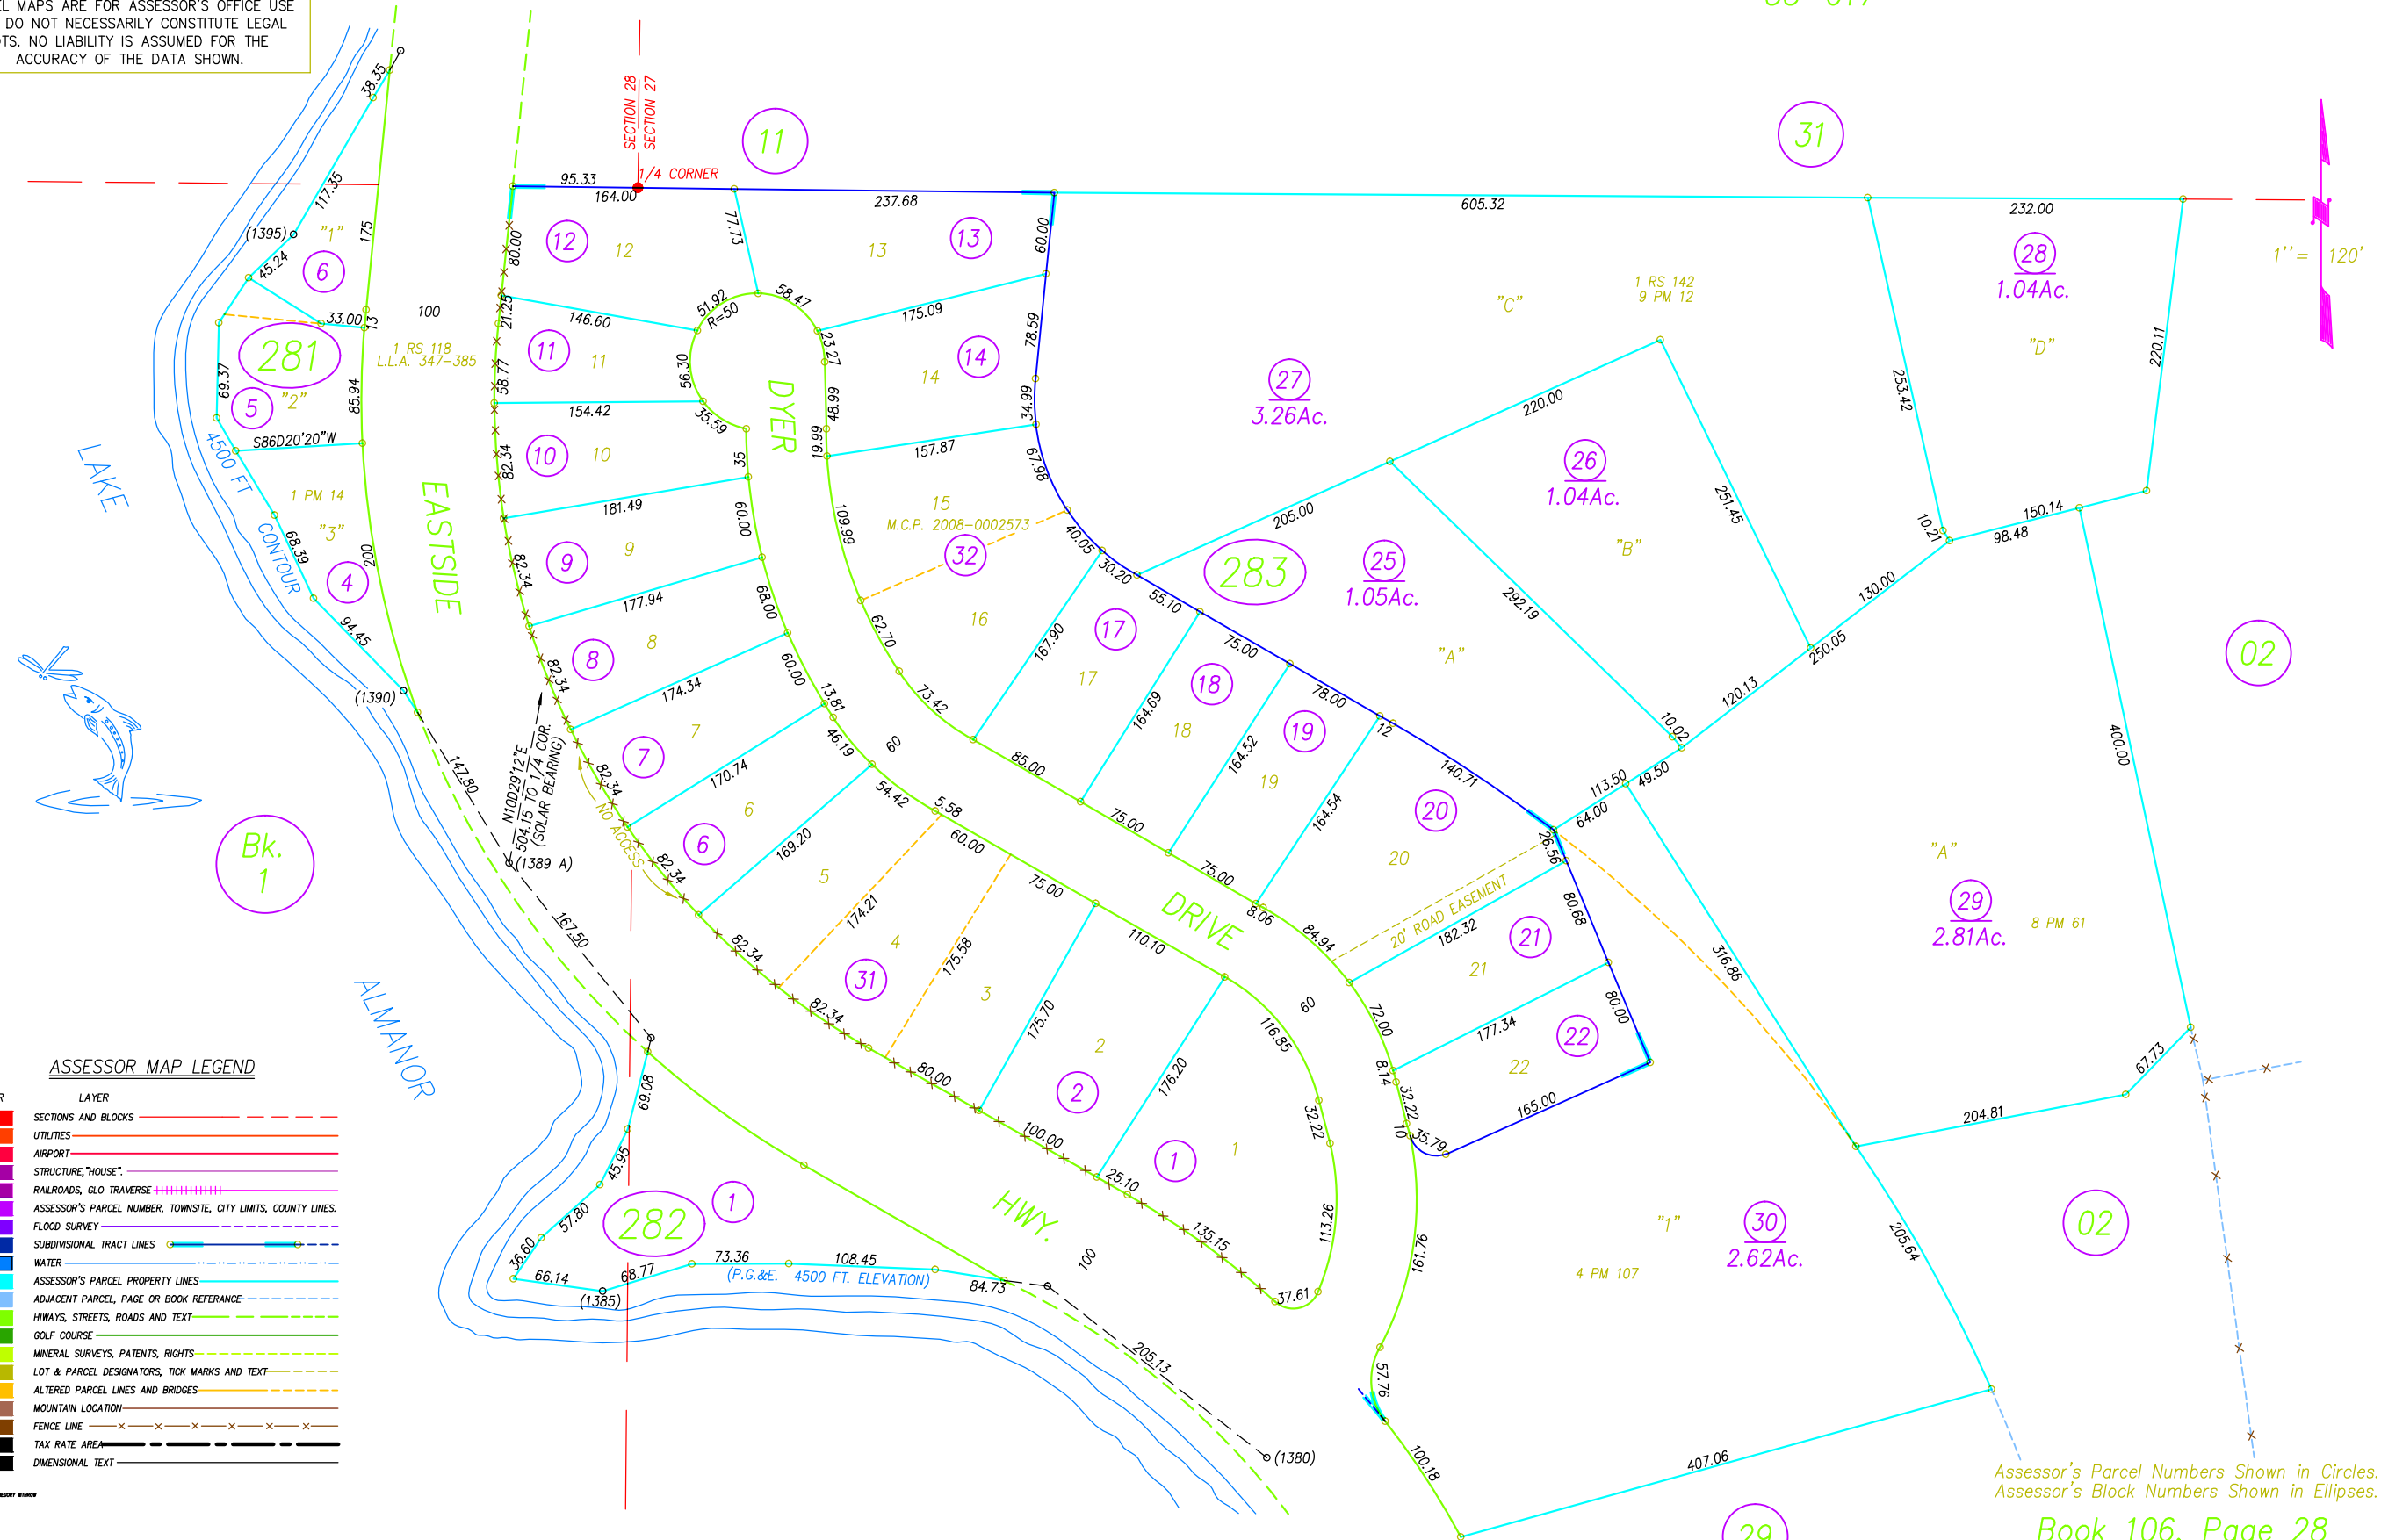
L MAPS ARE FOR ASSESSOR'S OFFICE USE DO NOT NECESSARILY CONSTITUTE LEGAL TS. NO LIABILITY IS ASSUMED FOR THE ACCURACY OF THE DATA SHOWN.

SECTION 28
SECTION 27
1/4 CORNER

11
31
95.33
164.00
237.68
605.32
232.00
1'' = 120'

12 12
13 13
77.73
60.00
80.00
(1395)
"1"
175
117.35
38.35
45.24
6
33.00
13
100
21.25
146.60
51.92
R=50
58.47
175.09
14 14
78.59
"C"
1 RS 142
9 PM 12
28
1.04Ac.
"D"
253.42
220.11
281
1 RS 118
L.L.A. 347-385
11 11
56.30
23.27
58.77
69.37
5
"2"
85.94
154.42
35.59
DYER
48.99
34.99
27
3.26Ac.
220.00
S86D20'20"W
4500 FT
10 10
82.34
35
19.99
157.87
67.98
26
1.04Ac.
251.45
LAKE
CONTOUR
1 PM 14
"3"
EASTSIDE
181.49
60.00
109.99
15
M.C.P. 2008-0002573
205.00
"B"
10.21
150.14
98.48
68.39
200
4
9 9
82.34
32
40.05
30.20
283
25
1.05Ac.
292.19
16
55.10
130.00
94.45
177.94
8
68.00
62.70
17 17
167.90
75.00
02
(1390)
8 8
82.34
174.34
60.00
13.81
73.42
18 18
164.69
78.00
"A"
250.05
120.13
7 7
46.19
60
19 19
164.52
12
10.02
147.80
N10D29'12"E
504.15 TO 1/4 COR.
(SOLAR BEARING)
82.34
170.74
6
85.00
140.71
400.00
NO ACCESS
6
54.42
5.58
75.00
20
113.50
49.50
Bk. 1
(1389 A)
82.34
169.20
5
60.00
75.00
164.54
20
64.00
26.56
"A"
29
2.81Ac.
8 PM 61
174.21
4
31
DRIVE
8.06
84.94
20' ROAD EASEMENT
182.32
21 21
80.68
167.50
82.34
175.58
3
75.00
110.10
60
316.86
ALMANOR
82.34
175.70
2 2
116.85
72.00
177.34
22 22
80.00
80.00
100.00
176.20
8.14
32.22
10
35.79
165.00
67.73
204.81
69.08
1 1
1
25.10
32.22
HWY.
135.15
113.26
"1"
30
2.62Ac.
02
45.95
282
1
100
161.76
4 PM 107
205.64
57.80
36.60
73.36
108.45
66.14
68.77
(P.G.&E. 4500 FT. ELEVATION)
84.73
(1385)
37.61
205.13
57.76
(1380)
100.18
407.06

ASSESSOR MAP LEGEND
LAYER
SECTIONS AND BLOCKS
UTILITIES
AIRPORT
STRUCTURE,"HOUSE".
RAILROADS, GLO TRAVERSE
ASSESSOR'S PARCEL NUMBER, TOWNSITE, CITY LIMITS, COUNTY LINES.
FLOOD SURVEY
SUBDIVISIONAL TRACT LINES
WATER
ASSESSOR'S PARCEL PROPERTY LINES
ADJACENT PARCEL, PAGE OR BOOK REFERANCE
HIWAYS, STREETS, ROADS AND TEXT
GOLF COURSE
MINERAL SURVEYS, PATENTS, RIGHTS
LOT & PARCEL DESIGNATORS, TICK MARKS AND TEXT
ALTERED PARCEL LINES AND BRIDGES
MOUNTAIN LOCATION
FENCE LINE
TAX RATE AREA
DIMENSIONAL TEXT

Assessor's Parcel Numbers Shown in Circles.
Assessor's Block Numbers Shown in Ellipses.
29
Book 106, Page 28